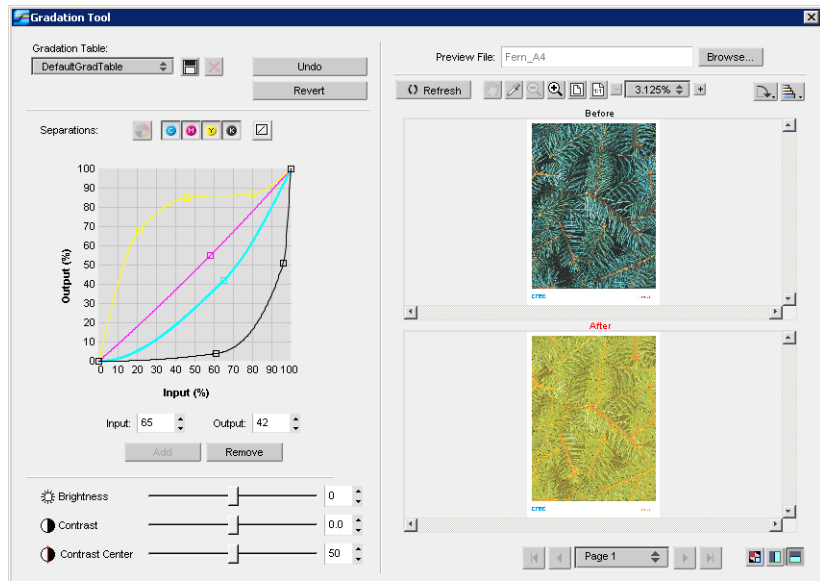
Gradation Tool

Gradation Table:
DefaultGradTable
Undo
Revert

Separations:
C M Y K

100
90
80
70
60
50
40
30
20
10
0
Output (%)
0 10 20 30 40 50 60 70 80 90 100
Input (%)

Input: 65
Output: 42
Add
Remove

Brightness 0
Contrast 0.0
Contrast Center 50

Preview File: Fern_A4
Browse...
Refresh
3.125%
Before
After
Page 1